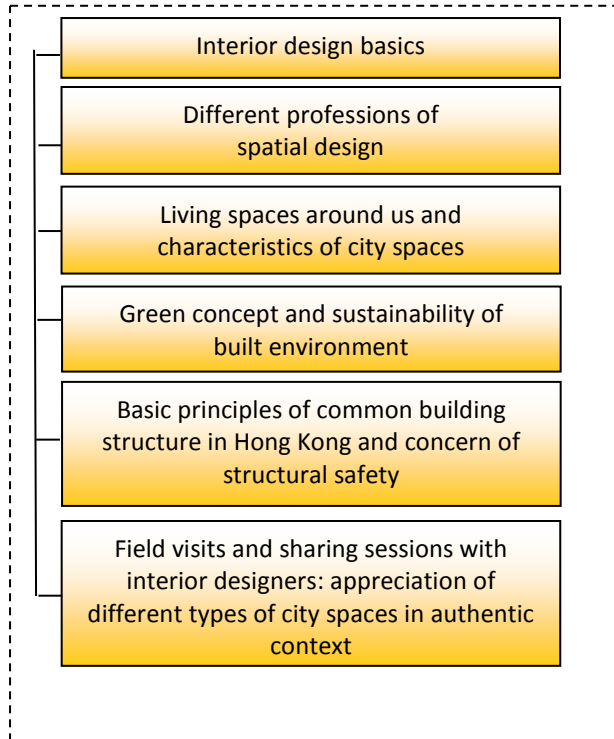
Interior design basics

Different professions of spatial design

Living spaces around us and characteristics of city spaces

Green concept and sustainability of built environment

Basic principles of common building structure in Hong Kong and concern of structural safety

Field visits and sharing sessions with interior designers: appreciation of different types of city spaces in authentic context